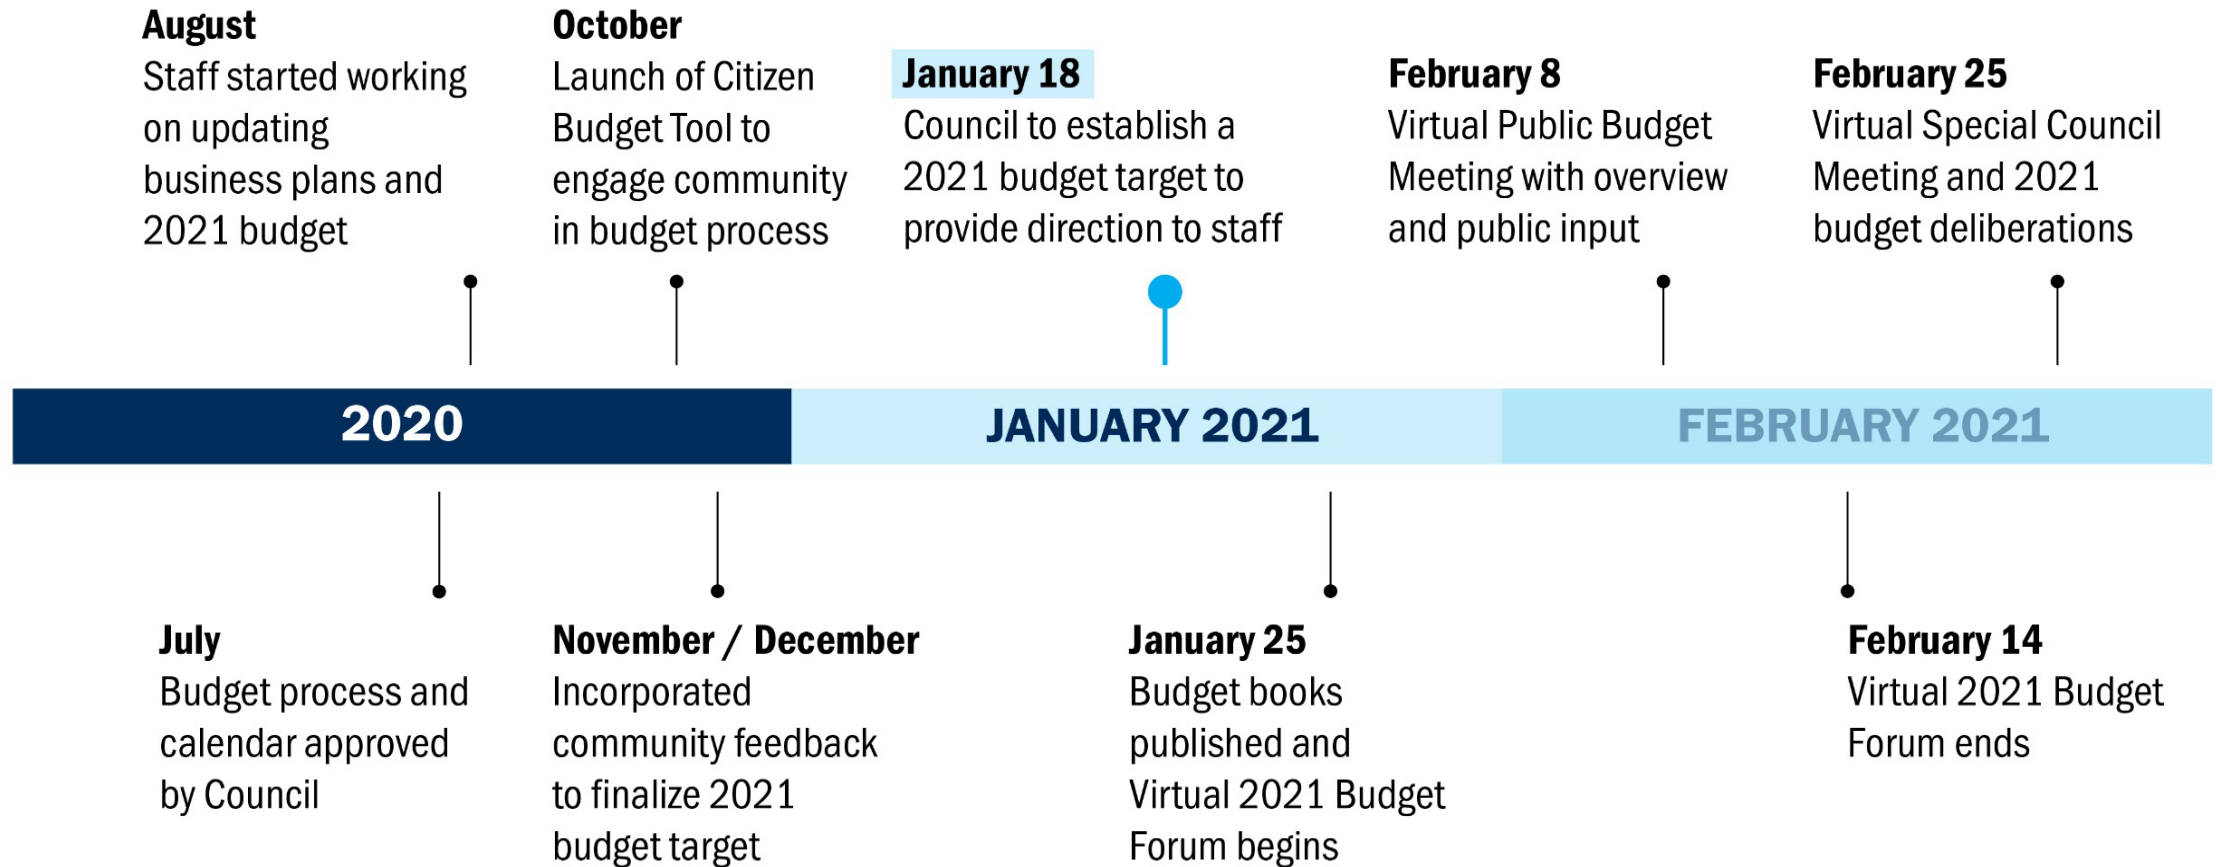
August
Staff started working on updating business plans and 2021 budget

October
Launch of Citizen Budget Tool to engage community in budget process

January 18
Council to establish a 2021 budget target to provide direction to staff

February 8
Virtual Public Budget Meeting with overview and public input

February 25
Virtual Special Council Meeting and 2021 budget deliberations

2020

JANUARY 2021

FEBRUARY 2021

July
Budget process and calendar approved by Council

November / December
Incorporated community feedback to finalize 2021 budget target

January 25
Budget books published and Virtual 2021 Budget Forum begins

February 14
Virtual 2021 Budget Forum ends